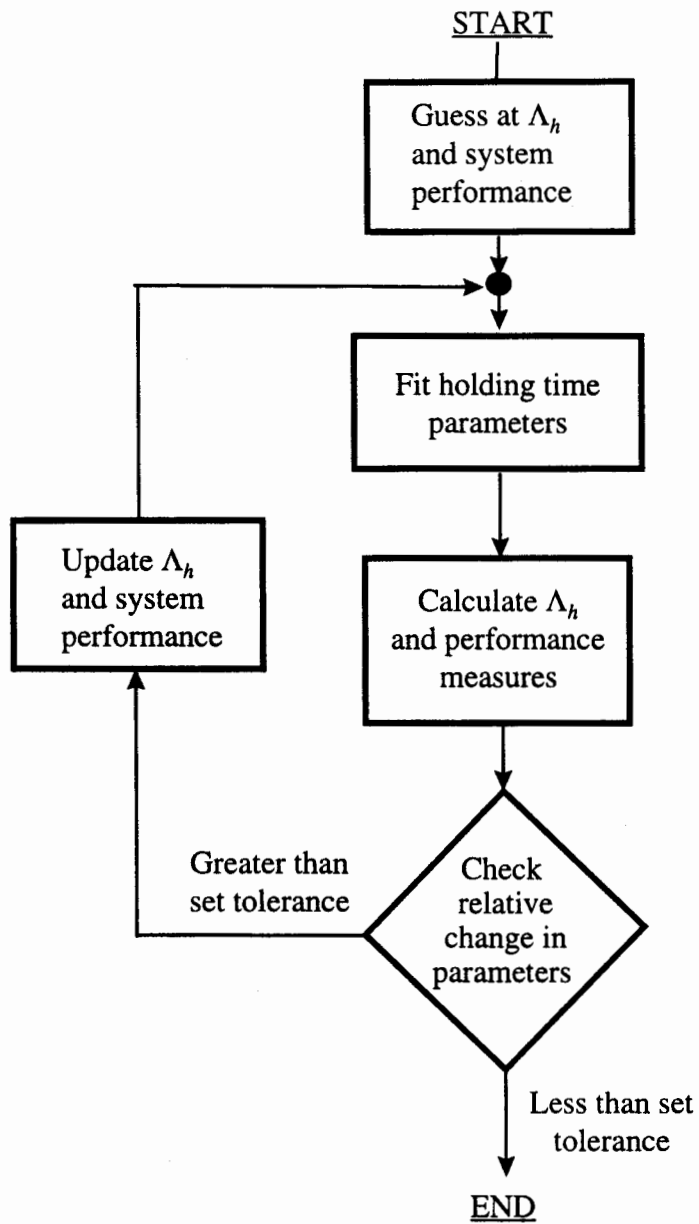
START

Guess at $\Lambda_h$ and system performance

Fit holding time parameters

Calculate $\Lambda_h$ and performance measures

Check relative change in parameters

Greater than set tolerance

Update $\Lambda_h$ and system performance

Less than set tolerance

END